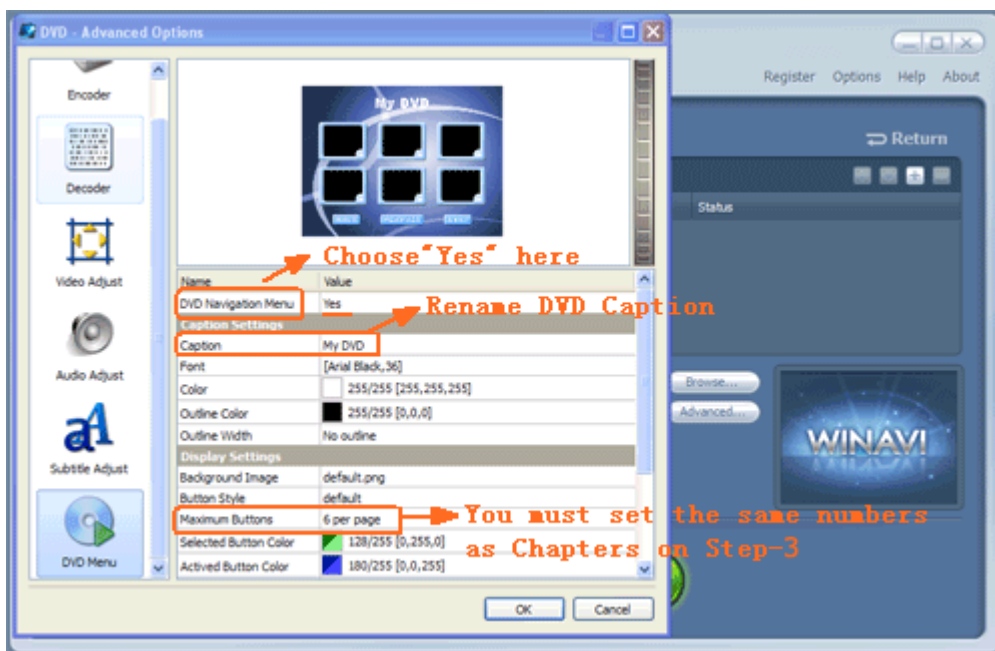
DVD - Advanced Options

Register Options Help About

Return

Status

Encoder

Decoder

Video Adjust

Audio Adjust

Subtitle Adjust

DVD Menu

My DVD

Choose"Yes" here

| Name | Value |
|---|---|
| DVD Navigation Menu | Yes |
| Caption Settings | |
| Caption | My DVD |
| Font | [Arial Black,36] |
| Color | 255/255 [255,255,255] |
| Outline Color | 255/255 [0,0,0] |
| Outline Width | No outline |
| Display Settings | |
| Background Image | default.png |
| Button Style | default |
| Maximum Buttons | 6 per page |
| Selected Button Color | 128/255 [0,255,0] |
| Actived Button Color | 180/255 [0,0,255] |

Rename DVD Caption

You must set the same numbers as Chapters on Step-3

Browse...

Advanced...

WINAVI

OK

Cancel